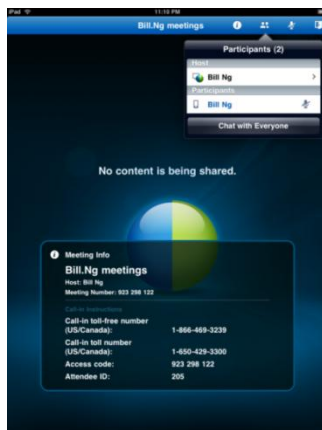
iPad
11:10 PM
Bill.Ng meetings

Participants (2)
Host
Bill Ng
Participants
Bill Ng
Chat with Everyone

No content is being shared.

Meeting Info
Bill.Ng meetings
Host: Bill Ng
Meeting Number: 923 298 122
Call-in information
Call-in toll-free number (US/Canada): 1-866-469-3239
Call-in toll number (US/Canada): 1-650-429-3300
Access code: 923 298 122
Attendee ID: 205